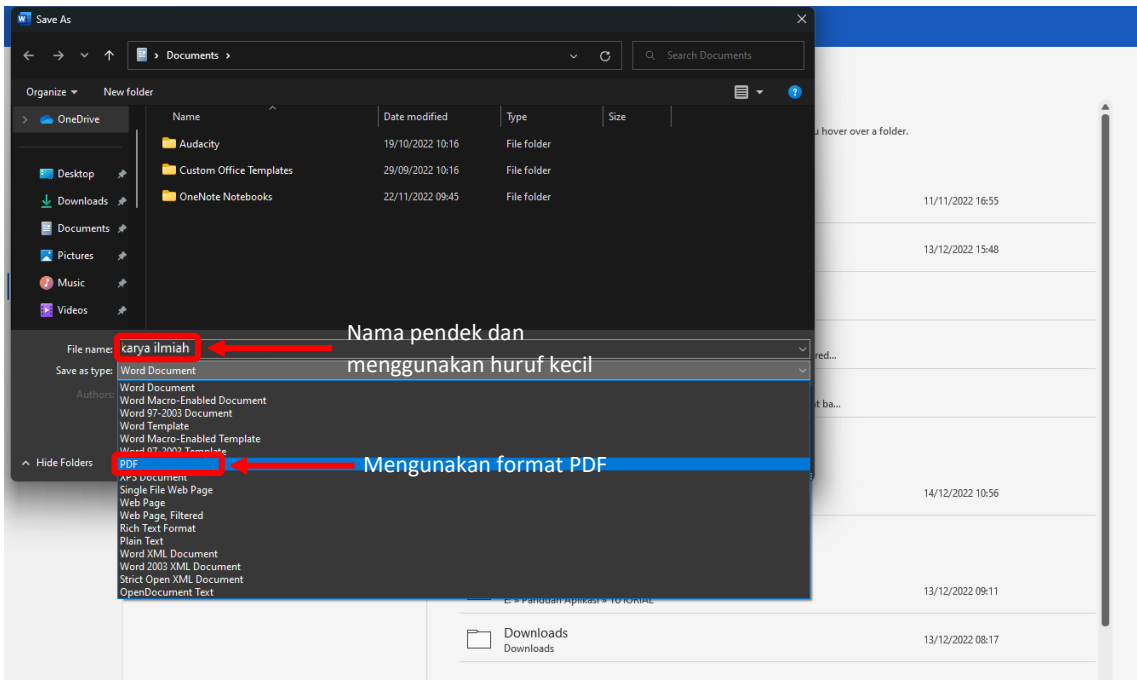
Save As

Documents ›

Search Documents

Organize ▾ New folder

OneDrive

Desktop
Downloads
Documents
Pictures
Music
Videos

| Name | Date modified | Type | Size |
|---|---|---|---|
| Audacity | 19/10/2022 10:16 | File folder | |
| Custom Office Templates | 29/09/2022 10:16 | File folder | |
| OneNote Notebooks | 22/11/2022 09:45 | File folder | |

File name: karya ilmiah

Save as type: Word Document

Authors:

Nama pendek dan menggunakan huruf kecil

Word Document
Word Macro-Enabled Document
Word 97-2003 Document
Word Template
Word Macro-Enabled Template
Word 97-2003 Template
PDF
XPS Document
Single File Web Page
Web Page
Web Page, Filtered
Rich Text Format
Plain Text
Word XML Document
Word 2003 XML Document
Strict Open XML Document
OpenDocument Text

Mengunakan format PDF

Hide Folders

u hover over a folder.

11/11/2022 16:55

13/12/2022 15:48

red...

t ba...

14/12/2022 10:56

E: » Panduan Aplikasi » TUTORIAL

13/12/2022 09:11

Downloads
Downloads

13/12/2022 08:17